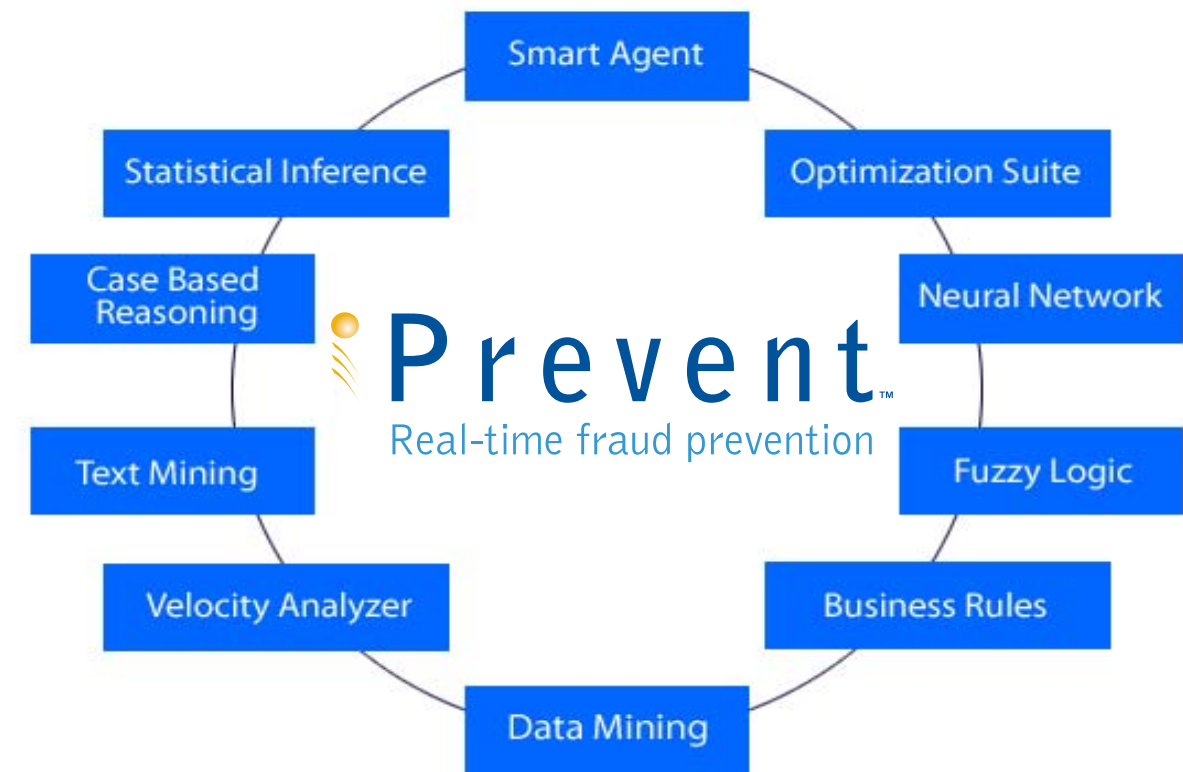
Smart Agent

Statistical Inference

Optimization Suite

Case Based Reasoning

Neural Network

iPrevent™
Real-time fraud prevention

Text Mining

Fuzzy Logic

Velocity Analyzer

Business Rules

Data Mining